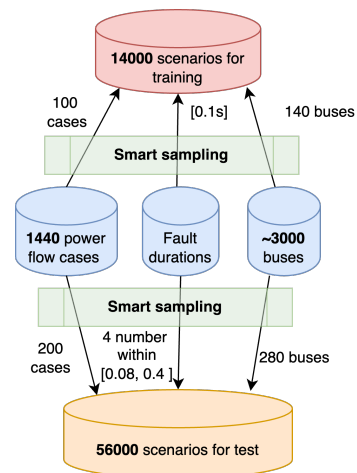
14000 scenarios for training

100 cases

[0.1s]

140 buses

Smart sampling

1440 power flow cases

Fault durations

~3000 buses

Smart sampling

200 cases

4 number within [0.08, 0.4 ]

280 buses

56000 scenarios for test